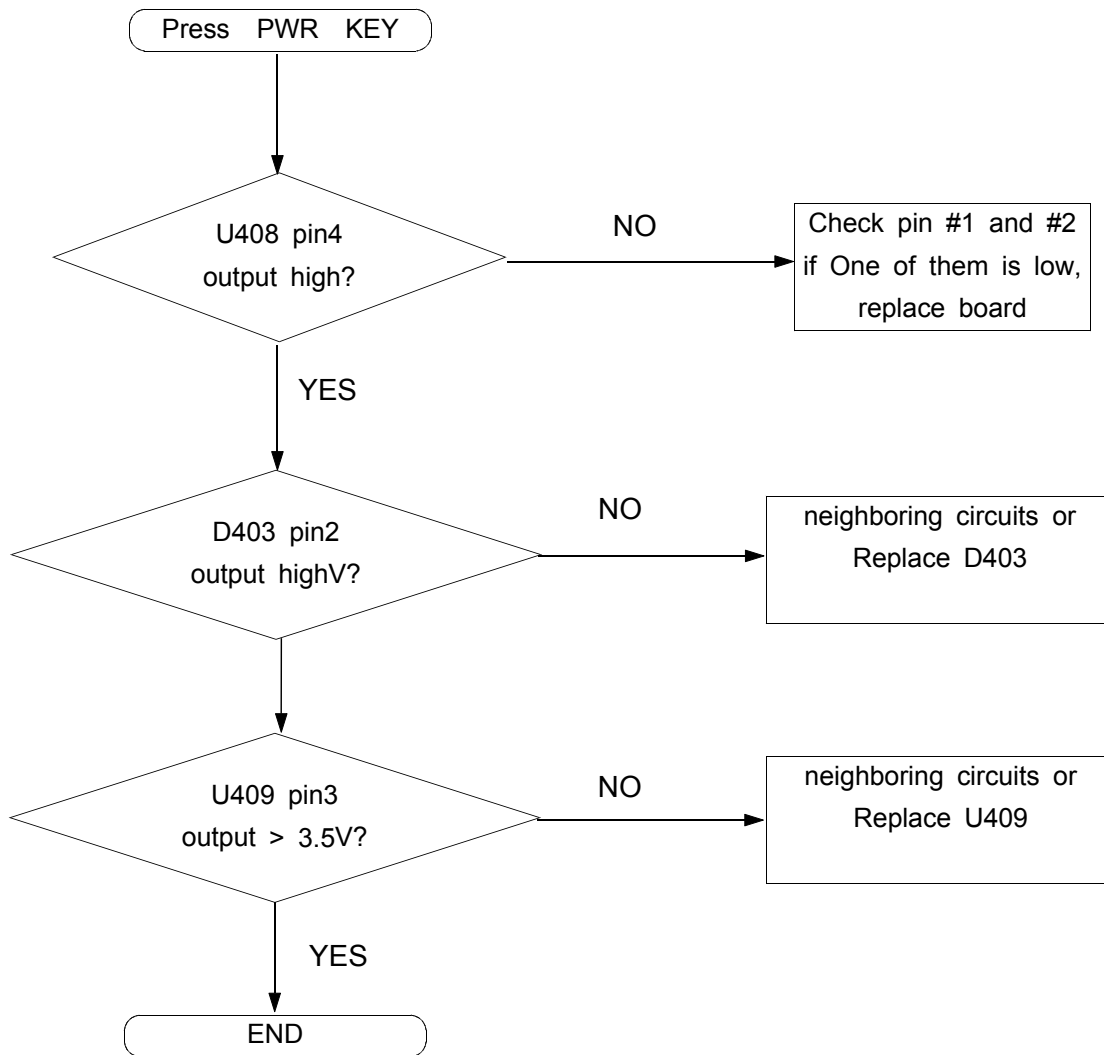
Press PWR KEY

U408 pin4 output high?

NO

Check pin #1 and #2 if One of them is low, replace board

YES

D403 pin2 output highV?

NO

neighboring circuits or Replace D403

U409 pin3 output > 3.5V?

NO

neighboring circuits or Replace U409

YES

END